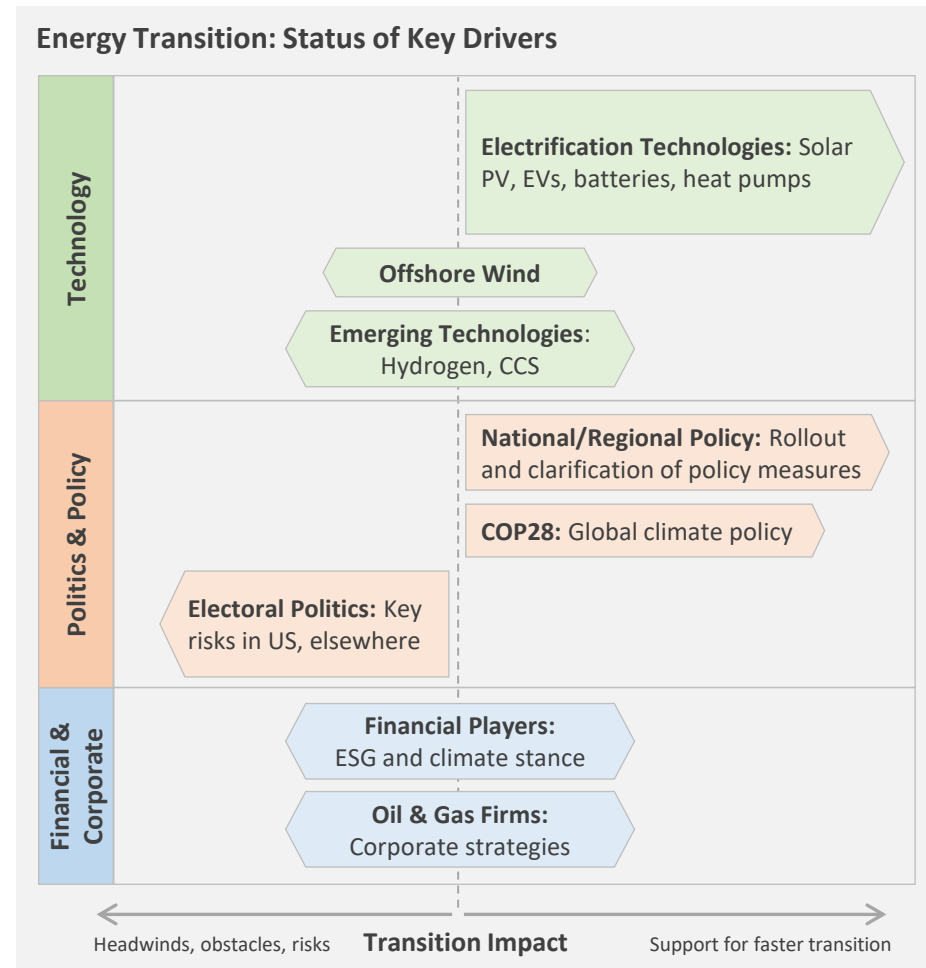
**Energy Transition: Status of Key Drivers**

Technology

**Electrification Technologies:** Solar PV, EVs, batteries, heat pumps

**Offshore Wind**

**Emerging Technologies**: Hydrogen, CCS

Politics & Policy

**National/Regional Policy:** Rollout and clarification of policy measures

**COP28:** Global climate policy

**Electoral Politics:** Key risks in US, elsewhere

Financial & Corporate

**Financial Players:** ESG and climate stance

**Oil & Gas Firms:** Corporate strategies

Headwinds, obstacles, risks **Transition Impact** Support for faster transition